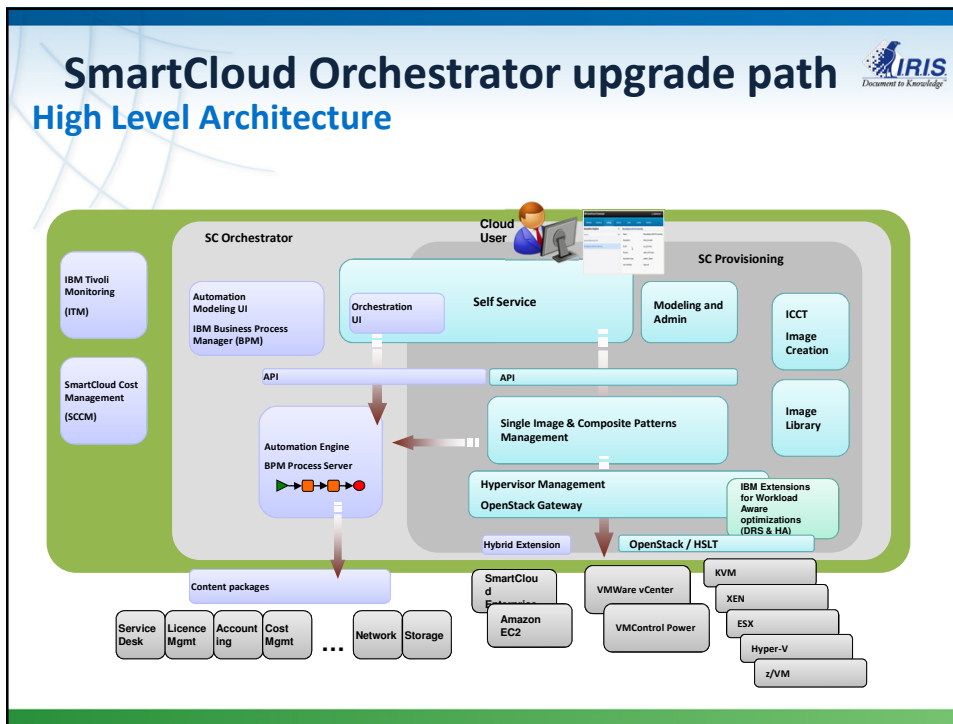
SmartCloud Orchestrator upgrade path
High Level Architecture

IRIS
Document to Knowledge

Cloud User

SC Orchestrator

SC Provisioning

IBM Tivoli Monitoring (ITM)

SmartCloud Cost Management (SCCM)

Automation Modeling UI
IBM Business Process Manager (BPM)

Orchestration UI

Self Service

Modeling and Admin

ICCT Image Creation

Image Library

API

API

Single Image & Composite Patterns Management

Automation Engine
BPM Process Server

Hypervisor Management
OpenStack Gateway

IBM Extensions for Workload Aware optimizations (DRS & HA)

Hybrid Extension

OpenStack / HSLT

Content packages

Service Desk

Licence Mgmt

Accounting

Cost Mgmt

...

Network

Storage

SmartCloud Enterprise

Amazon EC2

VMWare vCenter

VMControl Power

KVM

XEN

ESX

Hyper-V

z/VM